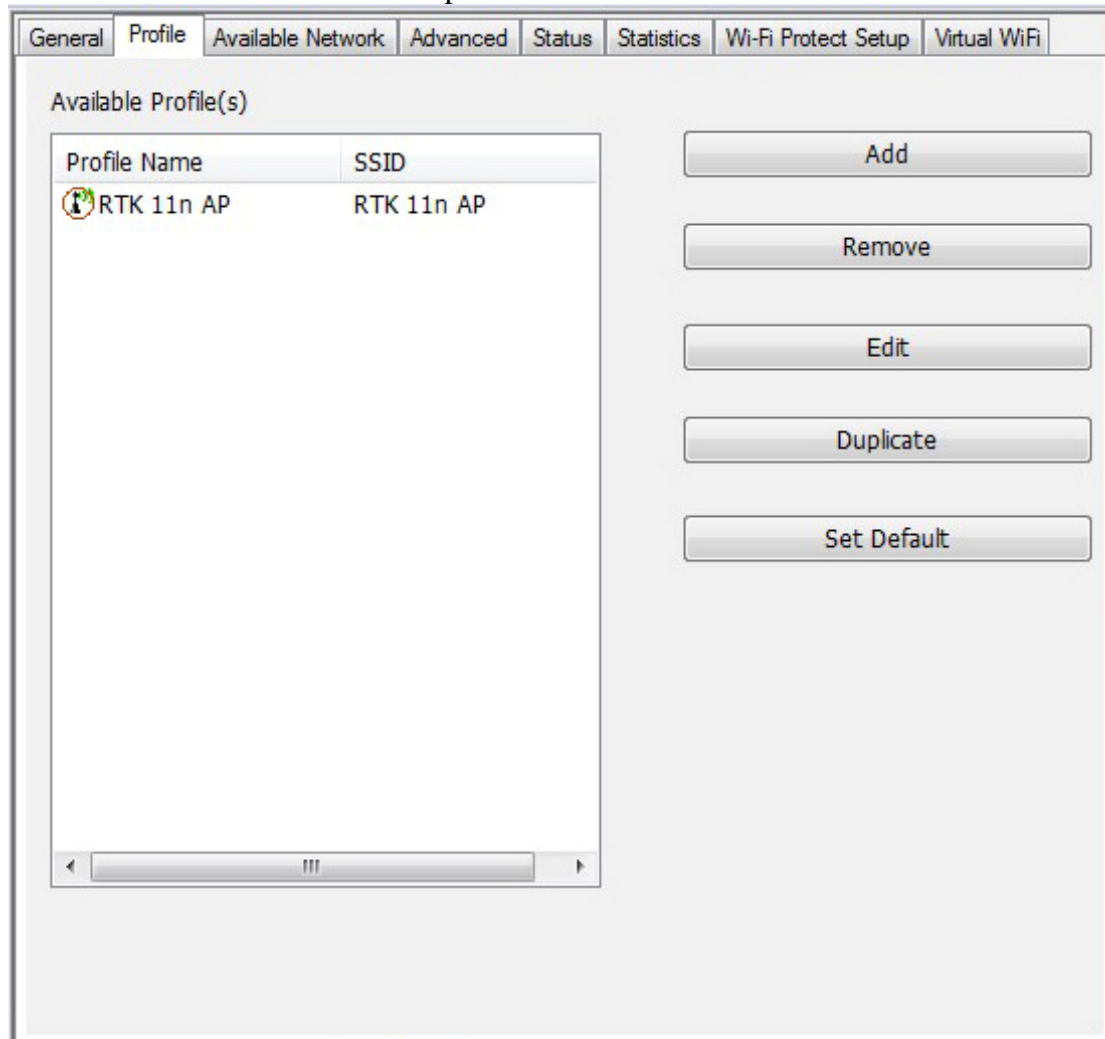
General | Profile | Available Network | Advanced | Status | Statistics | Wi-Fi Protect Setup | Virtual WiFi

Available Profile(s)

| Profile Name | SSID |
|---|---|
| RTK 11n AP | RTK 11n AP |

Add

Remove

Edit

Duplicate

Set Default